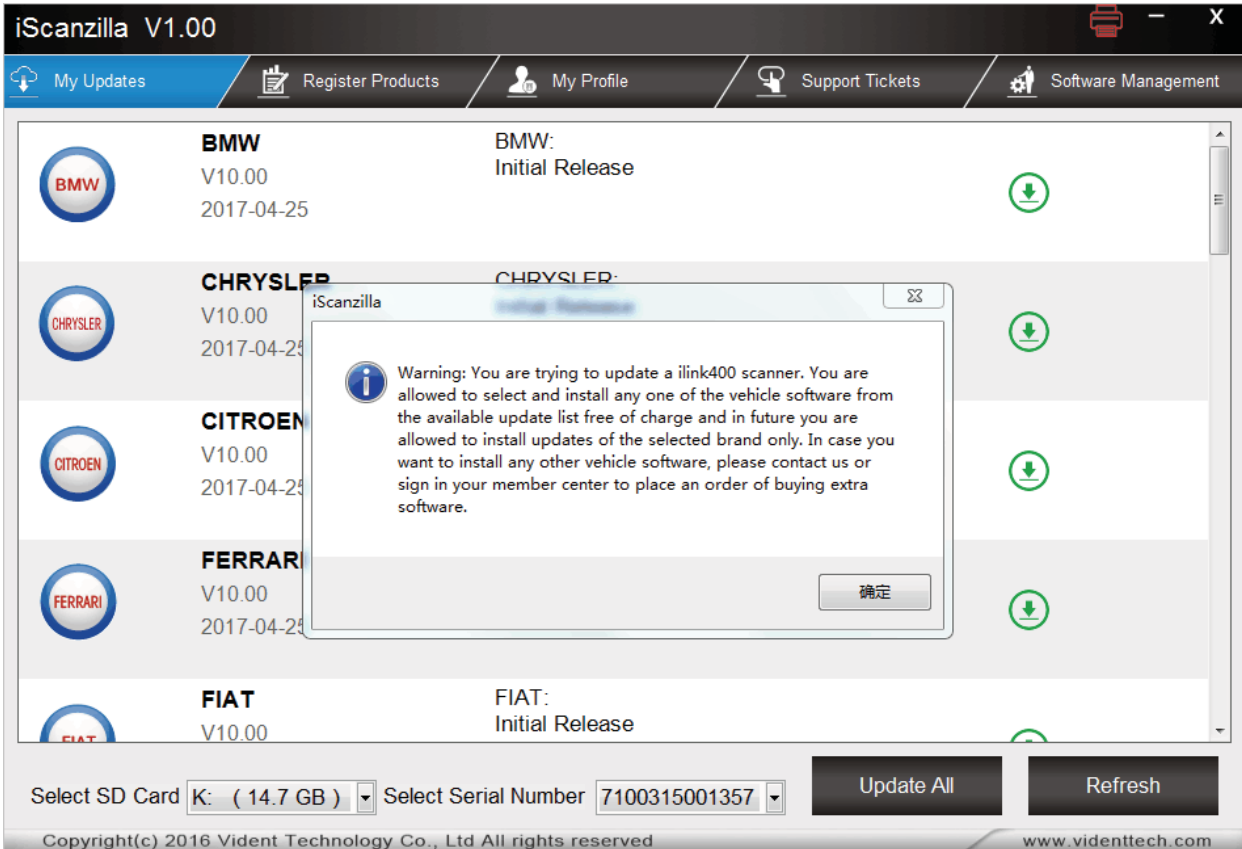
iScanzilla V1.00

My Updates | Register Products | My Profile | Support Tickets | Software Management

BMW
BMW
V10.00
2017-04-25
BMW:
Initial Release

CHRYSLER
CHRYSLER
V10.00
2017-04-25
CHRYSLER:
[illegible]

CITROEN
CITROEN
V10.00
2017-04-25

FERRARI
FERRARI
V10.00
2017-04-25

FIAT
V10.00
FIAT:
Initial Release

iScanzilla

Warning: You are trying to update a ilink400 scanner. You are allowed to select and install any one of the vehicle software from the available update list free of charge and in future you are allowed to install updates of the selected brand only. In case you want to install any other vehicle software, please contact us or sign in your member center to place an order of buying extra software.

确定

Select SD Card K: ( 14.7 GB ) Select Serial Number 7100315001357 Update All Refresh

Copyright(c) 2016 Vident Technology Co., Ltd All rights reserved www.videnttech.com